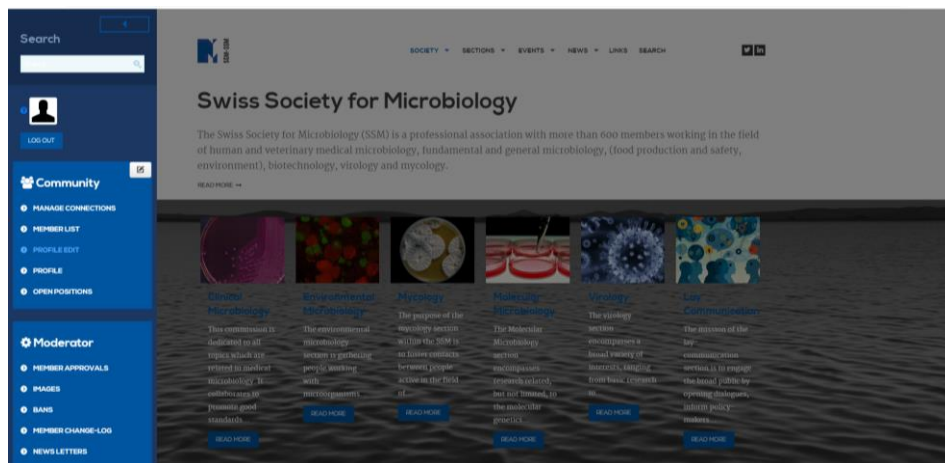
Search

LOG OUT

Community

MANAGE CONNECTIONS
MEMBER LIST
PROFILE EDIT
PROFILE
OPEN POSITIONS

Moderator

MEMBER APPROVALS
IMAGES
BANS
MEMBER CHANGE-LOG
NEWS LETTERS

SOCIETY SECTIONS EVENTS NEWS LINKS SEARCH

Swiss Society for Microbiology

The Swiss Society for Microbiology (SSM) is a professional association with more than 600 members working in the field of human and veterinary medical microbiology, fundamental and general microbiology, (food production and safety, environment), biotechnology, virology and mycology.

READ MORE →

Clinical Microbiology
This commission is dedicated to all topics which are related to medical microbiology. It collaborates to promote good standards
READ MORE

Environmental Microbiology
The environmental microbiology section is gathering people working with microorganisms
READ MORE

Mycology
The purpose of the mycology section within the SSM is to foster contacts between people active in the field of...
READ MORE

Molecular Microbiology
The Molecular Microbiology section encompasses research related, but not limited, to the molecular genetics
READ MORE

Virology
The virology section encompasses a broad variety of interests, ranging from basic research to
READ MORE

Lay Communication
The mission of the lay communication section is to engage the broad public by opening dialogues, inform policy makers
READ MORE